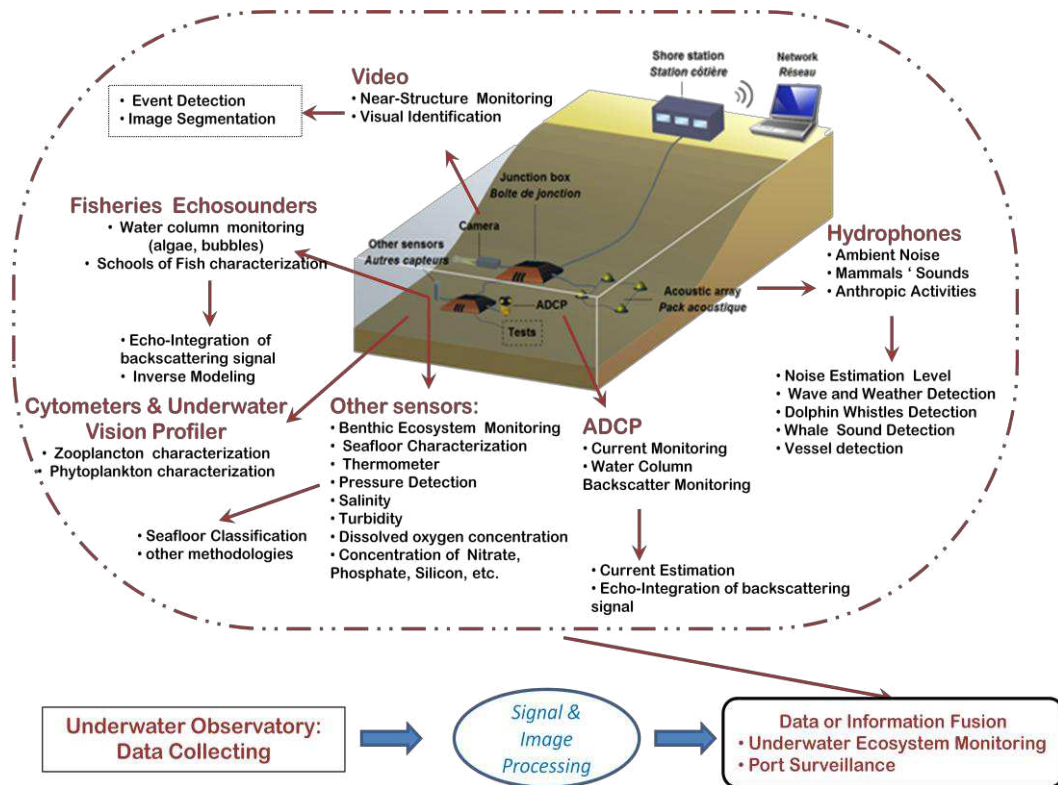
Shore station
Station côtière

Network
Réseau

Video
• Near-Structure Monitoring
• Visual Identification

• Event Detection
• Image Segmentation

Junction box
Boîte de jonction

Camera

Other sensors
Autres capteurs

Fisheries Echosounders
• Water column monitoring (algae, bubbles)
• Schools of Fish characterization

• Echo-Integration of backscattering signal
• Inverse Modeling

ADCP

Tests

Acoustic array
Pack acoustique

Hydrophones
• Ambient Noise
• Mammals ' Sounds
• Anthropic Activities

• Noise Estimation Level
• Wave and Weather Detection
• Dolphin Whistles Detection
• Whale Sound Detection
• Vessel detection

Cytometers & Underwater Vision Profiler
• Zooplancton characterization
• Phytoplankton characterization

Other sensors:
• Benthic Ecosystem Monitoring
• Seafloor Characterization
• Thermometer
• Pressure Detection
• Salinity
• Turbidity
• Dissolved oxygen concentration
• Concentration of Nitrate, Phosphate, Silicon, etc.

ADCP
• Current Monitoring
• Water Column Backscatter Monitoring

• Seafloor Classification
• other methodologies

• Current Estimation
• Echo-Integration of backscattering signal

Underwater Observatory: Data Collecting

Signal & Image Processing

Data or Information Fusion
• Underwater Ecosystem Monitoring
• Port Surveillance